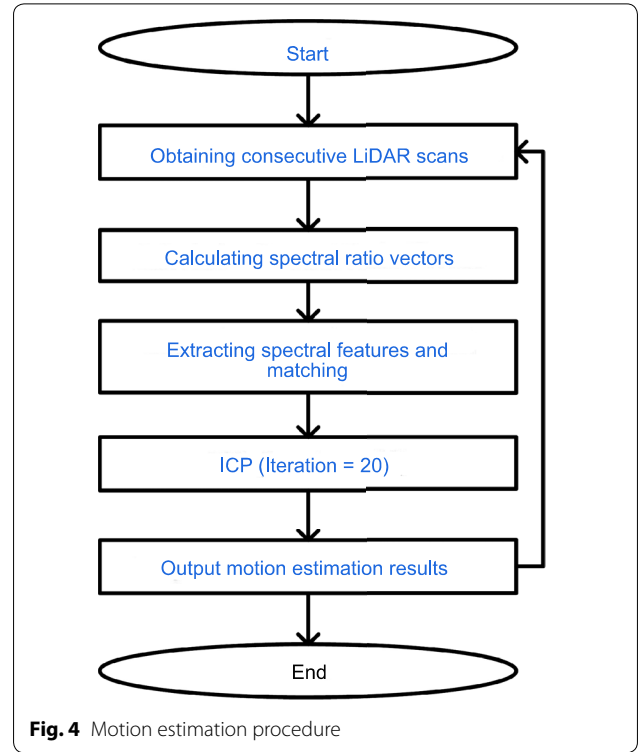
Start

Obtaining consecutive LiDAR scans

Calculating spectral ratio vectors

Extracting spectral features and matching

ICP (Iteration = 20)

Output motion estimation results

End

**Fig. 4** Motion estimation procedure